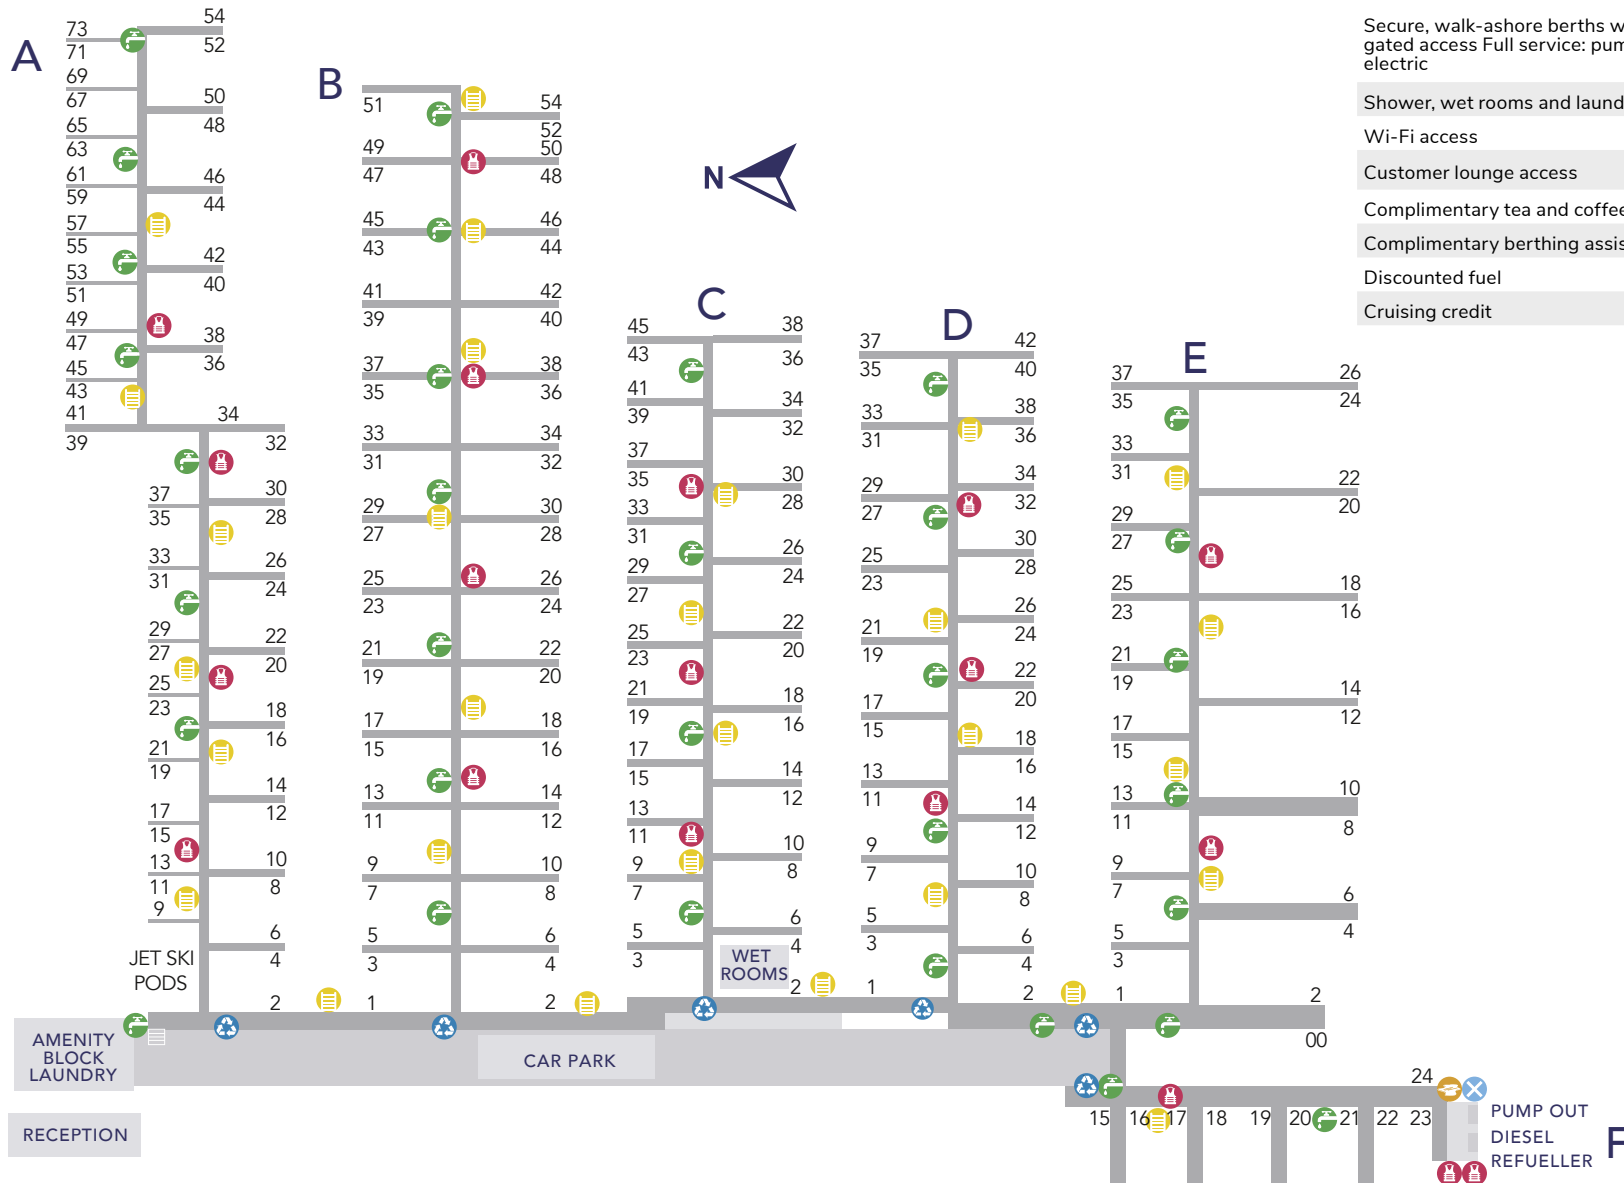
Secure, walk-ashore berths w
gated access Full service: pum
electric

Shower, wet rooms and laund

Wi-Fi access

Customer lounge access

Complimentary tea and coffe

Complimentary berthing assis

Discounted fuel

Cruising credit

A
73 54
71 52
69
67 50
65 48
63
61 46
59 44
57
55 42
53 40
51
49 38
47 36
45
43
41 34
39 32
37 30
35 28
33 26
31 24
29 22
27 20
25 18
23 16
21
19 14
17 12
15
13 10
11 8
9
6
4
2
JET SKI PODS

B
51 54
52
49 50
47 48
45 46
43 44
41 42
39 40
37 38
35 36
33 34
31 32
29 30
27 28
25 26
23 24
21 22
19 20
17 18
15 16
13 14
11 12
9 10
7 8
5 6
3 4
1 2

N

C
45 38
43 36
41
39 34
32
37
35 30
33 28
31
29 26
27 24
25 22
23 20
21 18
19 16
17
15 14
13 12
11 10
9 8
7
5 6
3 4
WET ROOMS
2

D
37 42
35 40
33 38
31 36
29 34
27 32
25 30
23 28
21 26
19 24
17 22
15 20
13 18
11 16
9 14
7 12
5 10
3 8
1 6
4
2

E
37 26
35 24
33
31 22
29 20
27
25 18
23 16
21
19 14
17 12
15
13 10
11 8
9
7 6
5 4
3
1 2
00

AMENITY BLOCK LAUNDRY
CAR PARK
RECEPTION

24
15 16 17 18 19 20 21 22 23
PUMP OUT
DIESEL
REFUELLER
F